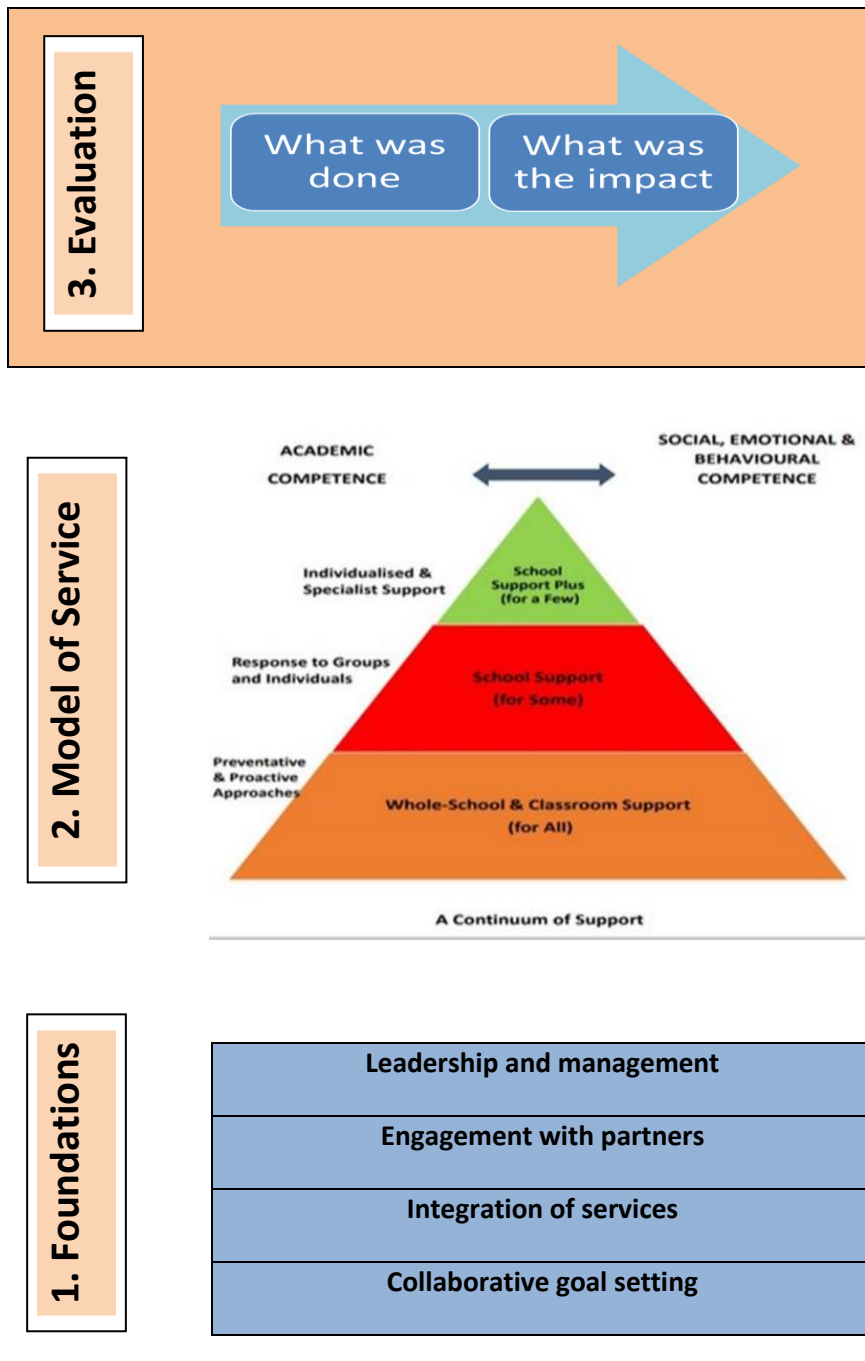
3. Evaluation

What was done

What was the impact

2. Model of Service

ACADEMIC COMPETENCE

SOCIAL, EMOTIONAL & BEHAVIOURAL COMPETENCE

Individualised & Specialist Support

School Support Plus (for a Few)

Response to Groups and Individuals

School Support (for Some)

Preventative & Proactive Approaches

Whole-School & Classroom Support (for All)

A Continuum of Support

1. Foundations

| Leadership and management |
|---|
| Engagement with partners |
| Integration of services |
| Collaborative goal setting |